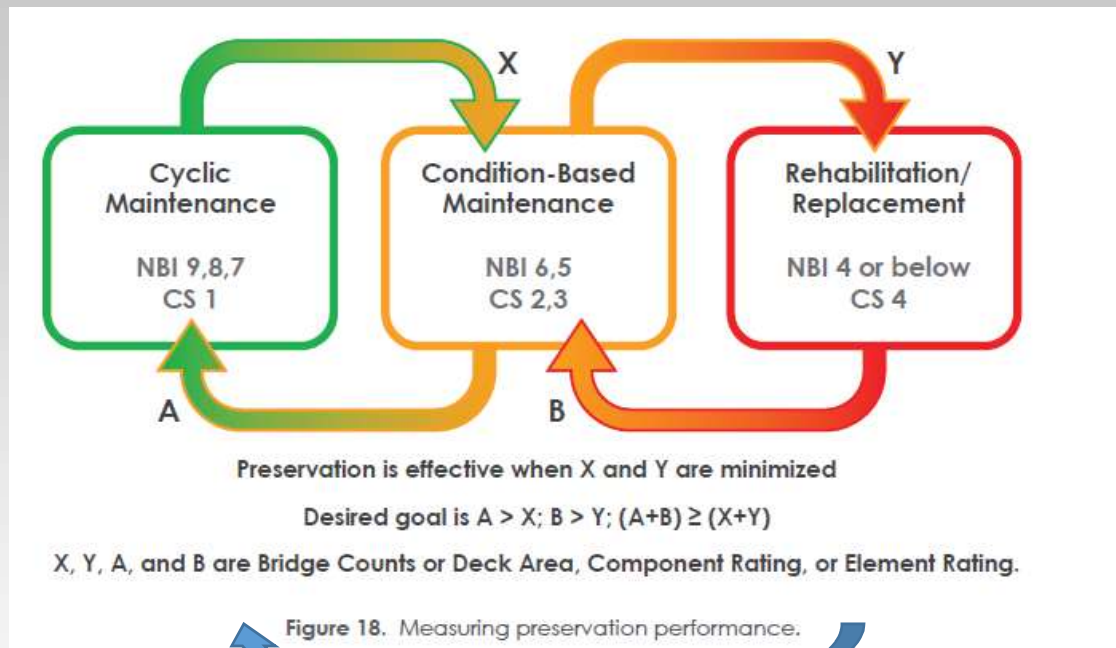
X

Y

Cyclic Maintenance

NBI 9,8,7
CS 1

Condition-Based Maintenance

NBI 6,5
CS 2,3

Rehabilitation/ Replacement

NBI 4 or below
CS 4

A

B

Preservation is effective when X and Y are minimized

Desired goal is A > X; B > Y; (A+B) ≥ (X+Y)

X, Y, A, and B are Bridge Counts or Deck Area, Component Rating, or Element Rating.

Figure 18. Measuring preservation performance.